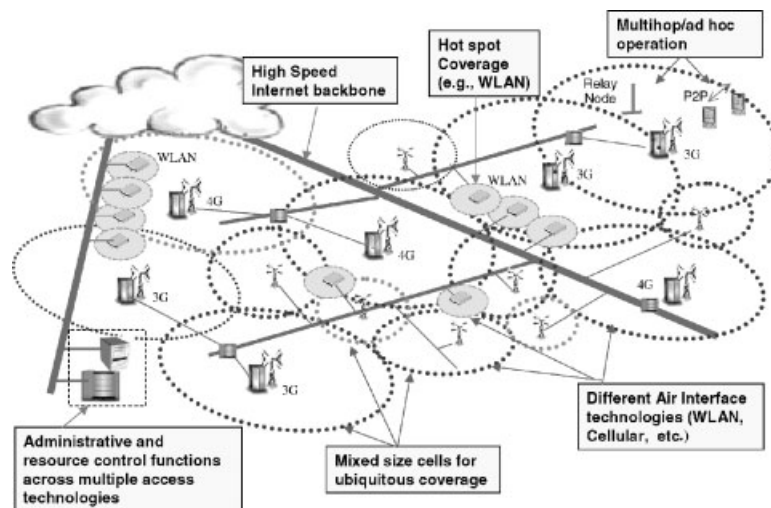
Multihop/ad hoc operation

Hot spot Coverage (e.g., WLAN)

High Speed Internet backbone

Relay Node

P2P

WLAN

3G

3G

WLAN

4G

4G

4G

3G

3G

Different Air Interface technologies (WLAN, Cellular, etc.)

Administrative and resource control functions across multiple access technologies

Mixed size cells for ubiquitous coverage